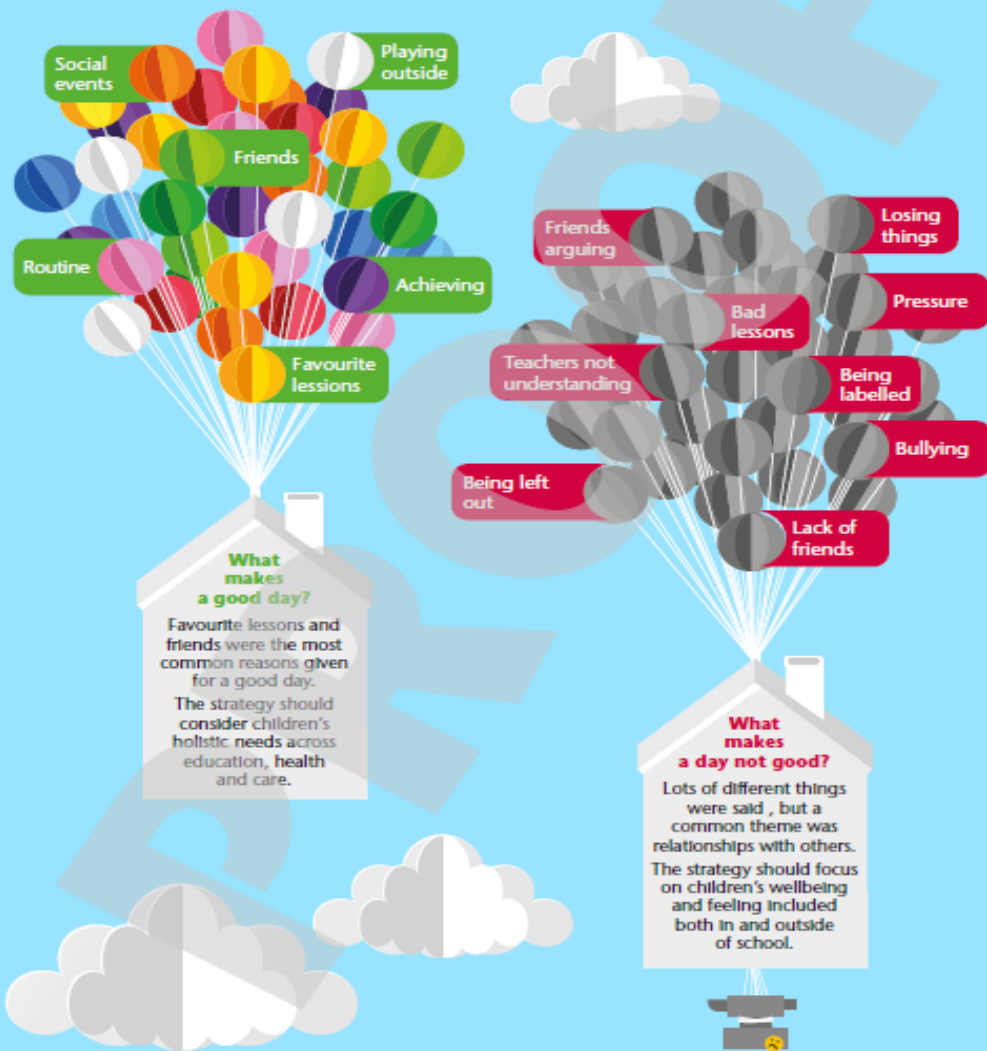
Social events

Playing outside

Friends

Routine

Achieving

Favourite lessions

What makes a good day?

Favourite lessons and friends were the most common reasons given for a good day.

The strategy should consider children's holistic needs across education, health and care.

Friends arguing

Losing things

Bad lessons

Pressure

Teachers not understanding

Being labelled

Bullying

Being left out

Lack of friends

What makes a day not good?

Lots of different things were said , but a common theme was relationships with others.

The strategy should focus on children's wellbeing and feeling included both in and outside of school.